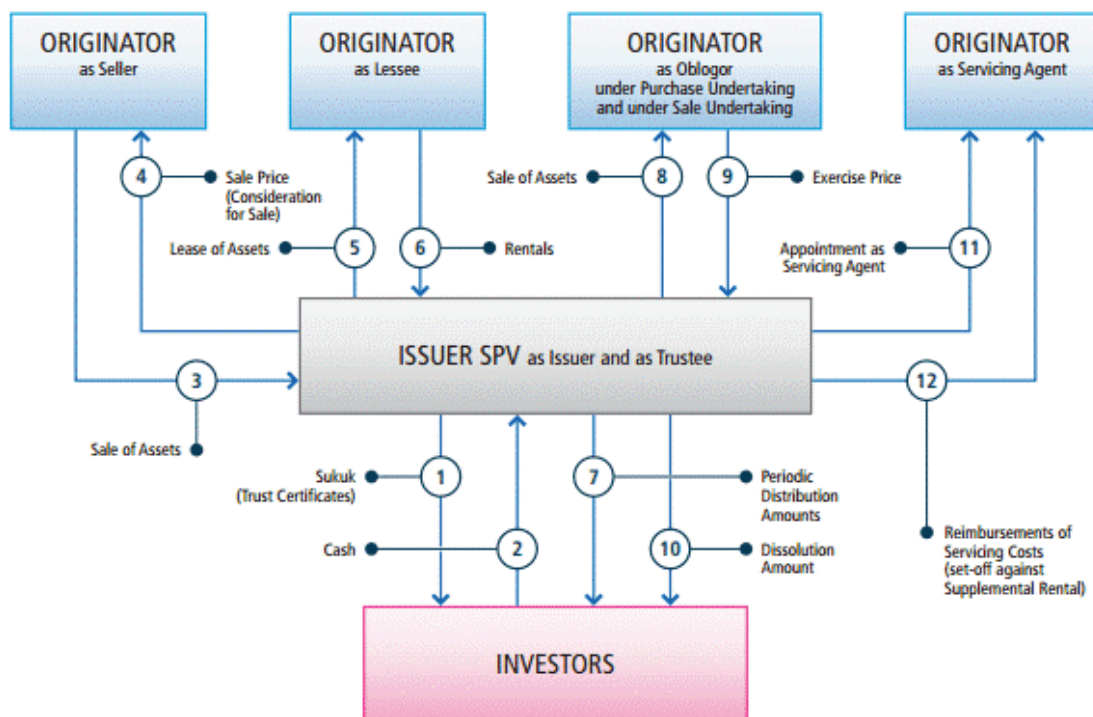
ORIGINATOR
as Seller

ORIGINATOR
as Lessee

ORIGINATOR
as Oblogor
under Purchase Undertaking
and under Sale Undertaking

ORIGINATOR
as Servicing Agent

4 Sale Price (Consideration for Sale)

Sale of Assets 8

9 Exercise Price

Lease of Assets 5

6 Rentals

Appointment as Servicing Agent 11

ISSUER SPV as Issuer and as Trustee

3

12

Sale of Assets

Sukuk (Trust Certificates) 1

7 Periodic Distribution Amounts

Cash 2

10 Dissolution Amount

Reimbursements of Servicing Costs (set-off against Supplemental Rental)

INVESTORS